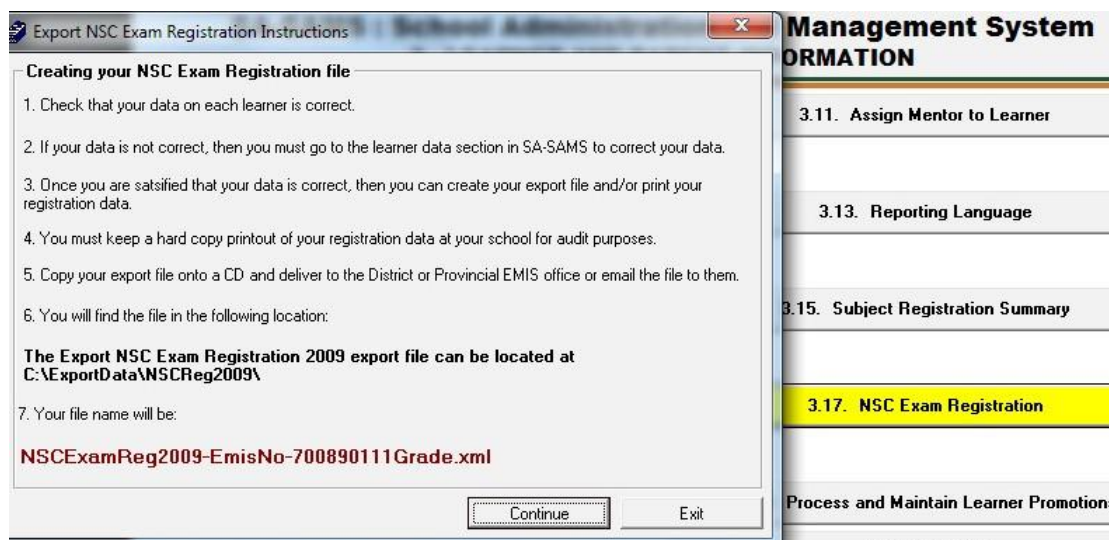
Export NSC Exam Registration Instructions

Creating your NSC Exam Registration file

1. Check that your data on each learner is correct.

2. If your data is not correct, then you must go to the learner data section in SA-SAMS to correct your data.

3. Once you are satsified that your data is correct, then you can create your export file and/or print your registration data.

4. You must keep a hard copy printout of your registration data at your school for audit purposes.

5. Copy your export file onto a CD and deliver to the District or Provincial EMIS office or email the file to them.

6. You will find the file in the following location:

The Export NSC Exam Registration 2009 export file can be located at C:\ExportData\NSCReg2009\

7. Your file name will be:

NSCExamReg2009-EmisNo-700890111Grade.xml

Continue

Exit

Management System
ORMATION

3.11. Assign Mentor to Learner

3.13. Reporting Language

3.15. Subject Registration Summary

3.17. NSC Exam Registration

Process and Maintain Learner Promotion